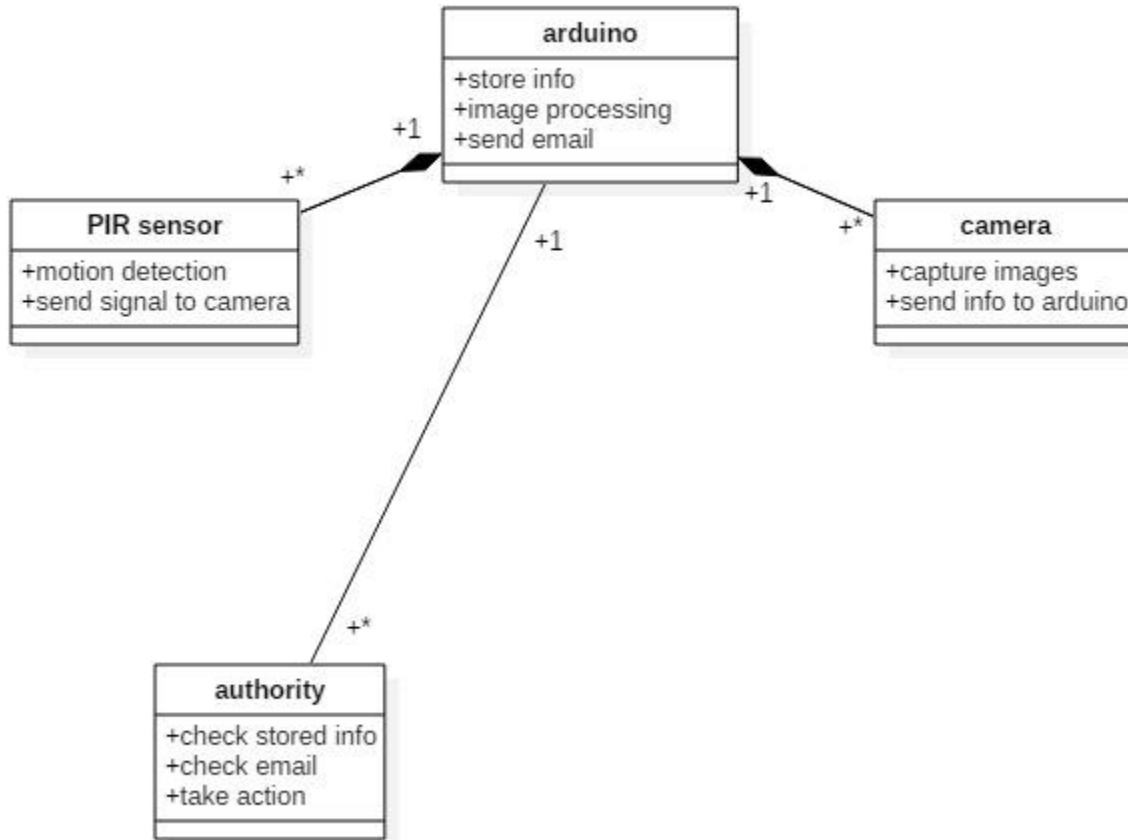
arduino
+store info
+image processing
+send email

+1
+*

PIR sensor
+motion detection
+send signal to camera

+1

+1
+*

camera
+capture images
+send info to arduino

+*

authority
+check stored info
+check email
+take action